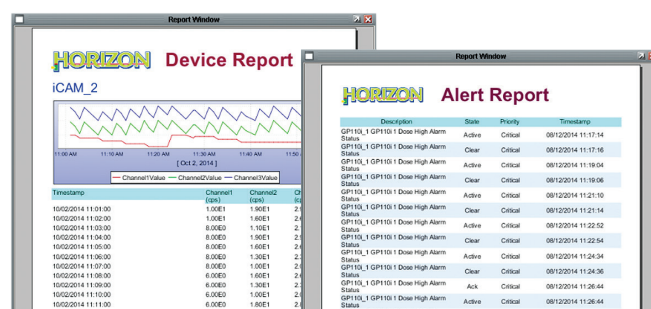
Report Window

HORIZON Device Report

iCAM_2

11:00 AM 11:10 AM 11:20 AM 11:30 AM 11:40 AM 11:50

[ Oct 2, 2014 ]

Channel1Value Channel2Value Channel3Value

| Timestamp | Channel1 (cps) | Channel2 (cps) | Ch (c |
|---|---|---|---|
| 10/02/2014 11:01:00 | 1.00E1 | 1.90E1 | 2. |
| 10/02/2014 11:02:00 | 1.00E1 | 1.60E1 | 2. |
| 10/02/2014 11:03:00 | 8.00E0 | 1.10E1 | 2. |
| 10/02/2014 11:04:00 | 8.00E0 | 1.90E1 | 2. |
| 10/02/2014 11:05:00 | 8.00E0 | 1.60E1 | 2. |
| 10/02/2014 11:06:00 | 8.00E0 | 1.30E1 | 2. |
| 10/02/2014 11:07:00 | 8.00E0 | 1.00E1 | 2. |
| 10/02/2014 11:08:00 | 6.00E0 | 1.60E1 | 2. |
| 10/02/2014 11:09:00 | 6.00E0 | 1.30E1 | 2. |
| 10/02/2014 11:10:00 | 6.00E0 | 1.60E1 | 2. |
| 10/02/2014 11:11:00 | 6.00E0 | 1.80E1 | 2. |

Report Window

HORIZON Alert Report

| Description | State | Priority | Timestamp |
|---|---|---|---|
| GP110i_1 GP110i 1 Dose High Alarm Status | Active | Critical | 08/12/2014 11:17:14 |
| GP110i_1 GP110i 1 Dose High Alarm Status | Clear | Critical | 08/12/2014 11:17:16 |
| GP110i_1 GP110i 1 Dose High Alarm Status | Active | Critical | 08/12/2014 11:19:04 |
| GP110i_1 GP110i 1 Dose High Alarm Status | Clear | Critical | 08/12/2014 11:19:06 |
| GP110i_1 GP110i 1 Dose High Alarm Status | Active | Critical | 08/12/2014 11:21:10 |
| GP110i_1 GP110i 1 Dose High Alarm Status | Clear | Critical | 08/12/2014 11:21:14 |
| GP110i_1 GP110i 1 Dose High Alarm Status | Active | Critical | 08/12/2014 11:22:52 |
| GP110i_1 GP110i 1 Dose High Alarm Status | Clear | Critical | 08/12/2014 11:22:54 |
| GP110i_1 GP110i 1 Dose High Alarm Status | Active | Critical | 08/12/2014 11:24:34 |
| GP110i_1 GP110i 1 Dose High Alarm Status | Clear | Critical | 08/12/2014 11:24:36 |
| GP110i_1 GP110i 1 Dose High Alarm Status | Ack | Critical | 08/12/2014 11:26:44 |
| GP110i_1 GP110i 1 Dose High Alarm Status | Active | Critical | 08/12/2014 11:26:44 |